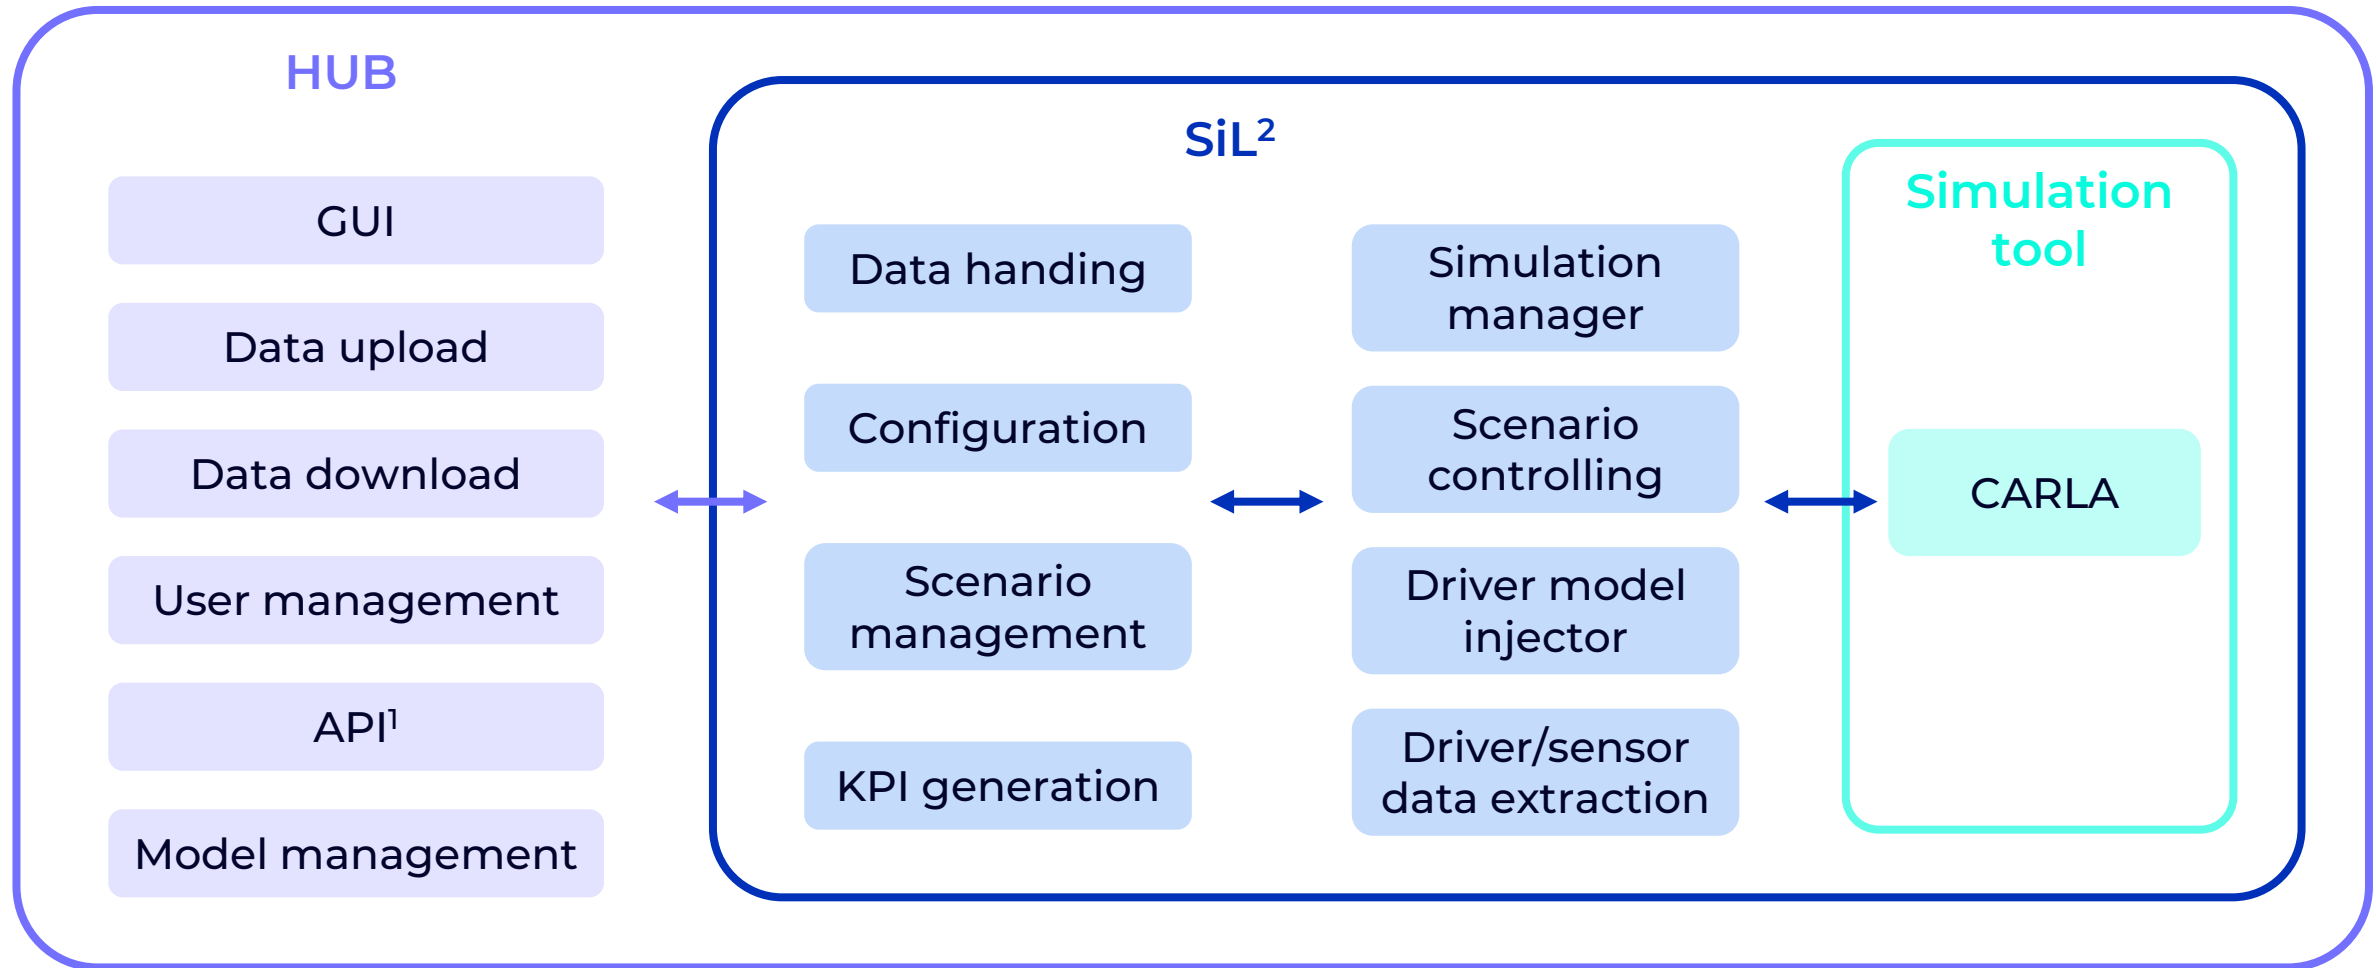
HUB

GUI

Data upload

Data download

User management

API$^1$

Model management

SiL$^2$

Data handing

Configuration

Scenario management

KPI generation

Simulation manager

Scenario controlling

Driver model injector

Driver/sensor data extraction

Simulation tool

CARLA